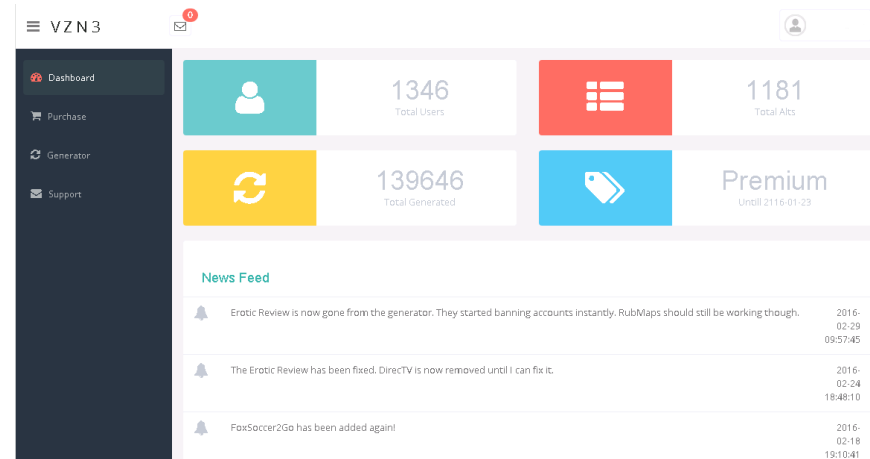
VZN3

0

Dashboard

Purchase

Generator

Support

1346
Total Users

1181
Total Alts

139646
Total Generated

Premium
Untill 2116-01-23

News Feed

Erotic Review is now gone from the generator. They started banning accounts instantly. RubMaps should still be working though.

2016-02-29 09:57:45

The Erotic Review has been fixed. DirecTV is now removed until I can fix it.

2016-02-24 18:48:10

FoxSoccer2Go has been added again!

2016-02-18 19:10:41